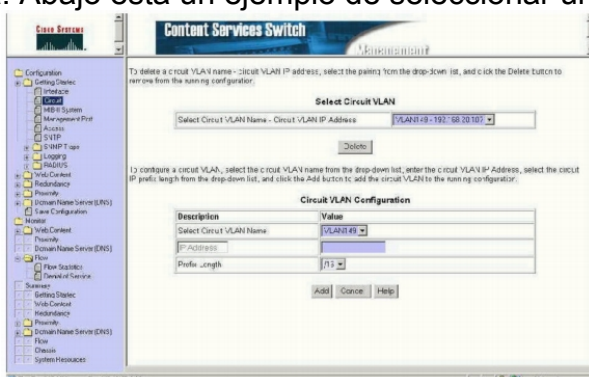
. Abajo está un ejemplo de seleccionar un

Cisco Systems

Content Services Switch

Management

Configuration
Getting Started
Interface
Circuit
MIB II System
Management Port
Access
SNTP
SNMP Traps
Logging
RADIUS
Web Content
Redundancy
Proximity
Domain Name Server (DNS)
Save Configuration
Monitor
Web Content
Proximity
Domain Name Server (DNS)
Flow
Flow Statistics
Denial of Service
Summary
Getting Started
Web Content
Redundancy
Proximity
Domain Name Server (DNS)
Flow
Chassis
System Messages

To delete a circuit VLAN name - circuit VLAN IP address, select the pairing from the drop-down list, and click the Delete button to remove from the running configuration.

Select Circuit VLAN

| Select Circuit VLAN Name - Circuit VLAN IP Address | VLAN149 - 192.168.20.107 |
|---|---|

Delete

To configure a circuit VLAN, select the circuit VLAN name from the drop-down list, enter the circuit VLAN IP Address, select the circuit IP prefix length from the drop-down list, and click the Add button to add the circuit VLAN to the running configuration.

Circuit VLAN Configuration

| Description | Value |
|---|---|
| Select Circuit VLAN Name | VLAN149 |
| IP Address | |
| Prefix Length | /16 |

Add Cancel Help